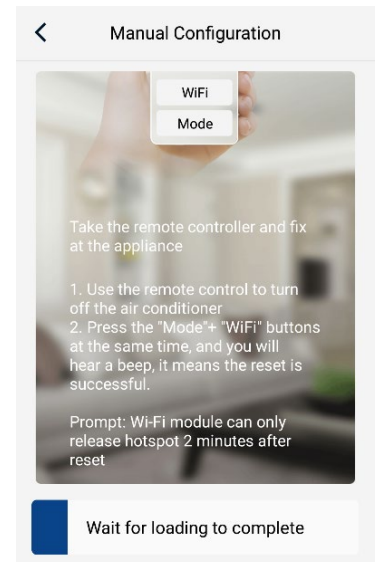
Manual Configuration

WiFi

Mode

Take the remote controller and fix at the appliance

1. Use the remote control to turn off the air conditioner
2. Press the "Mode"+ "WiFi" buttons at the same time, and you will hear a beep, it means the reset is successful.

Prompt: Wi-Fi module can only release hotspot 2 minutes after reset

Wait for loading to complete